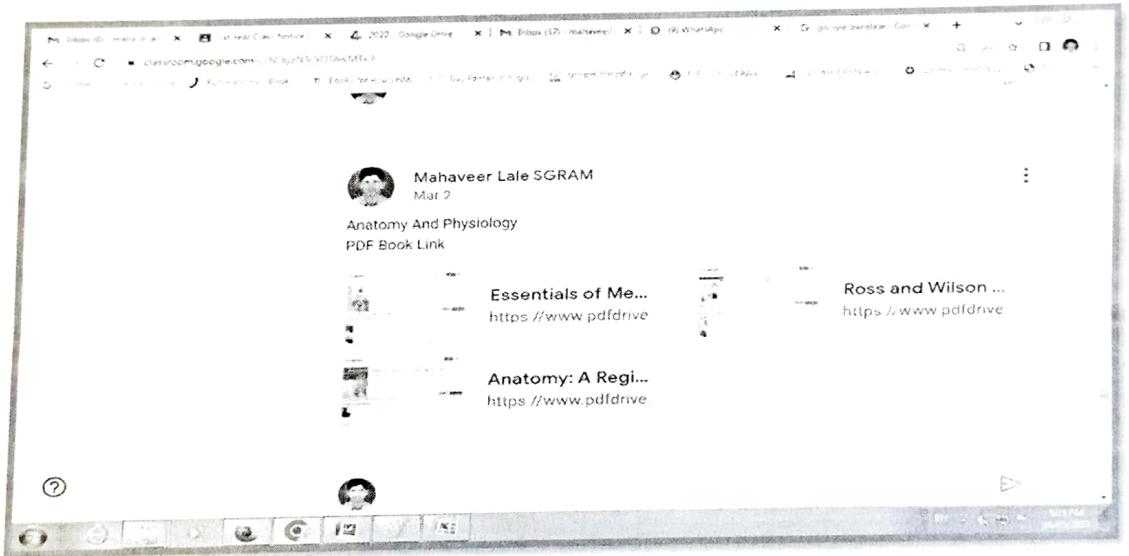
Inbox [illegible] | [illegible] Class Notice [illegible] | 2022 - Google Drive | Inbox (17) - mahaveer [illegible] | (9) WhatsApp | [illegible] google translate - Goo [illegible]

classroom.google.com/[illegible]

Mahaveer Lale SGRAM
Mar 2

Anatomy And Physiology
PDF Book Link

Essentials of Me...
https //www.pdfdrive

Ross and Wilson ...
https //www.pdfdrive

Anatomy: A Regi...
https //www.pdfdrive